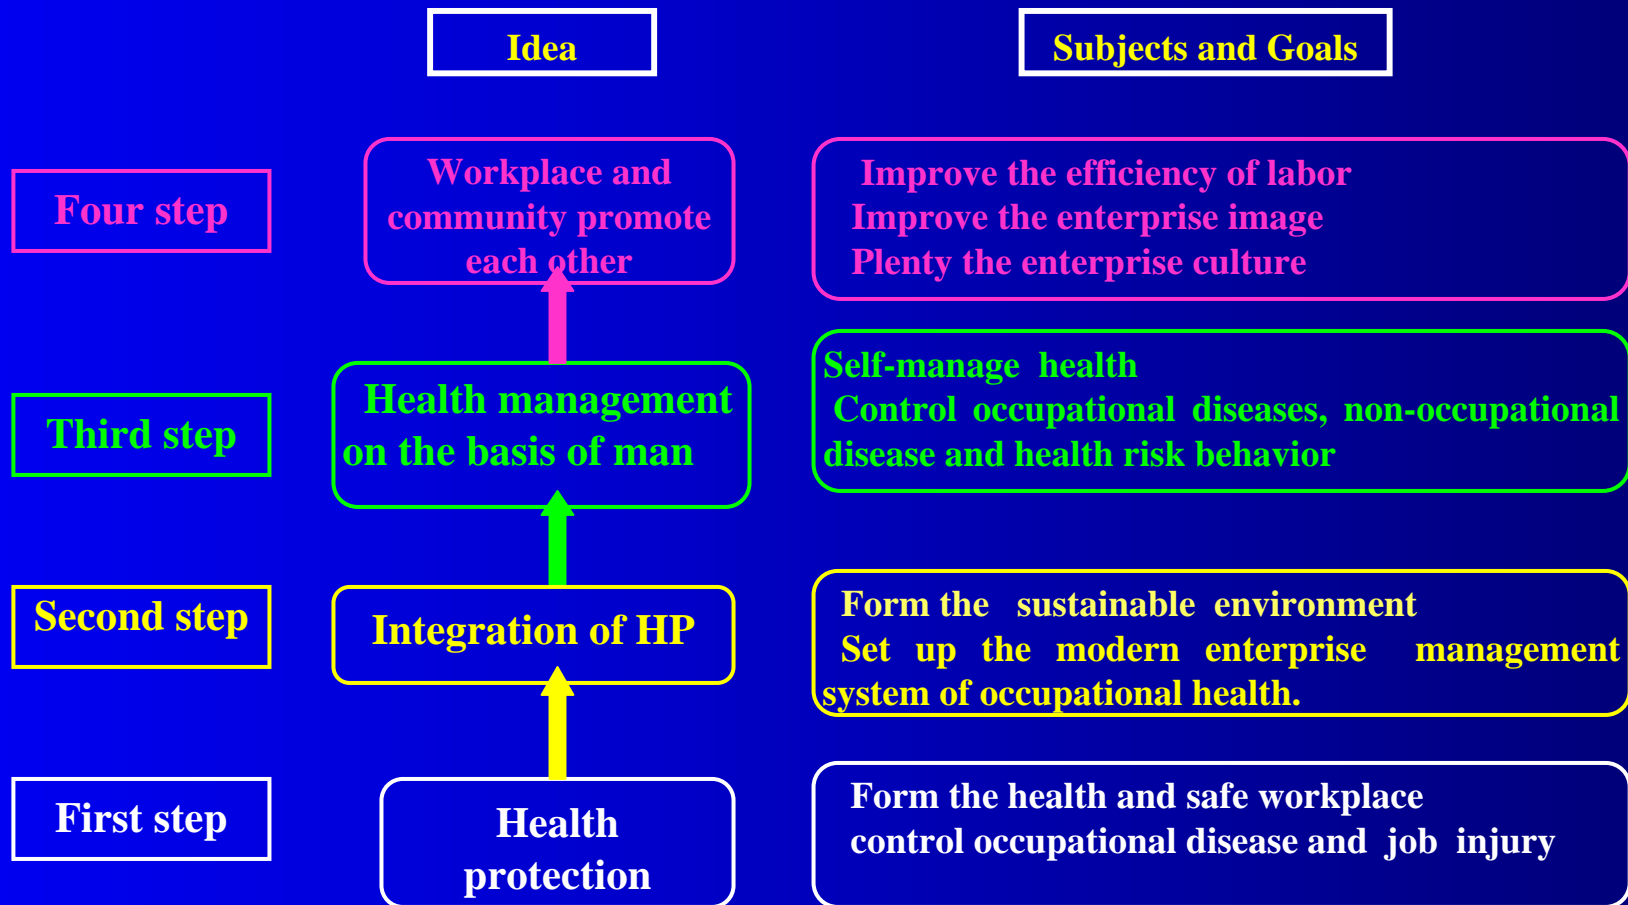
Idea

Subjects and Goals

Four step

Workplace and community promote each other

Improve the efficiency of labor
Improve the enterprise image
Plenty the enterprise culture

Third step

Health management on the basis of man

Self-manage health
Control occupational diseases, non-occupational disease and health risk behavior

Second step

Integration of HP

Form the sustainable environment
Set up the modern enterprise management system of occupational health.

First step

Health protection

Form the health and safe workplace
control occupational disease and job injury